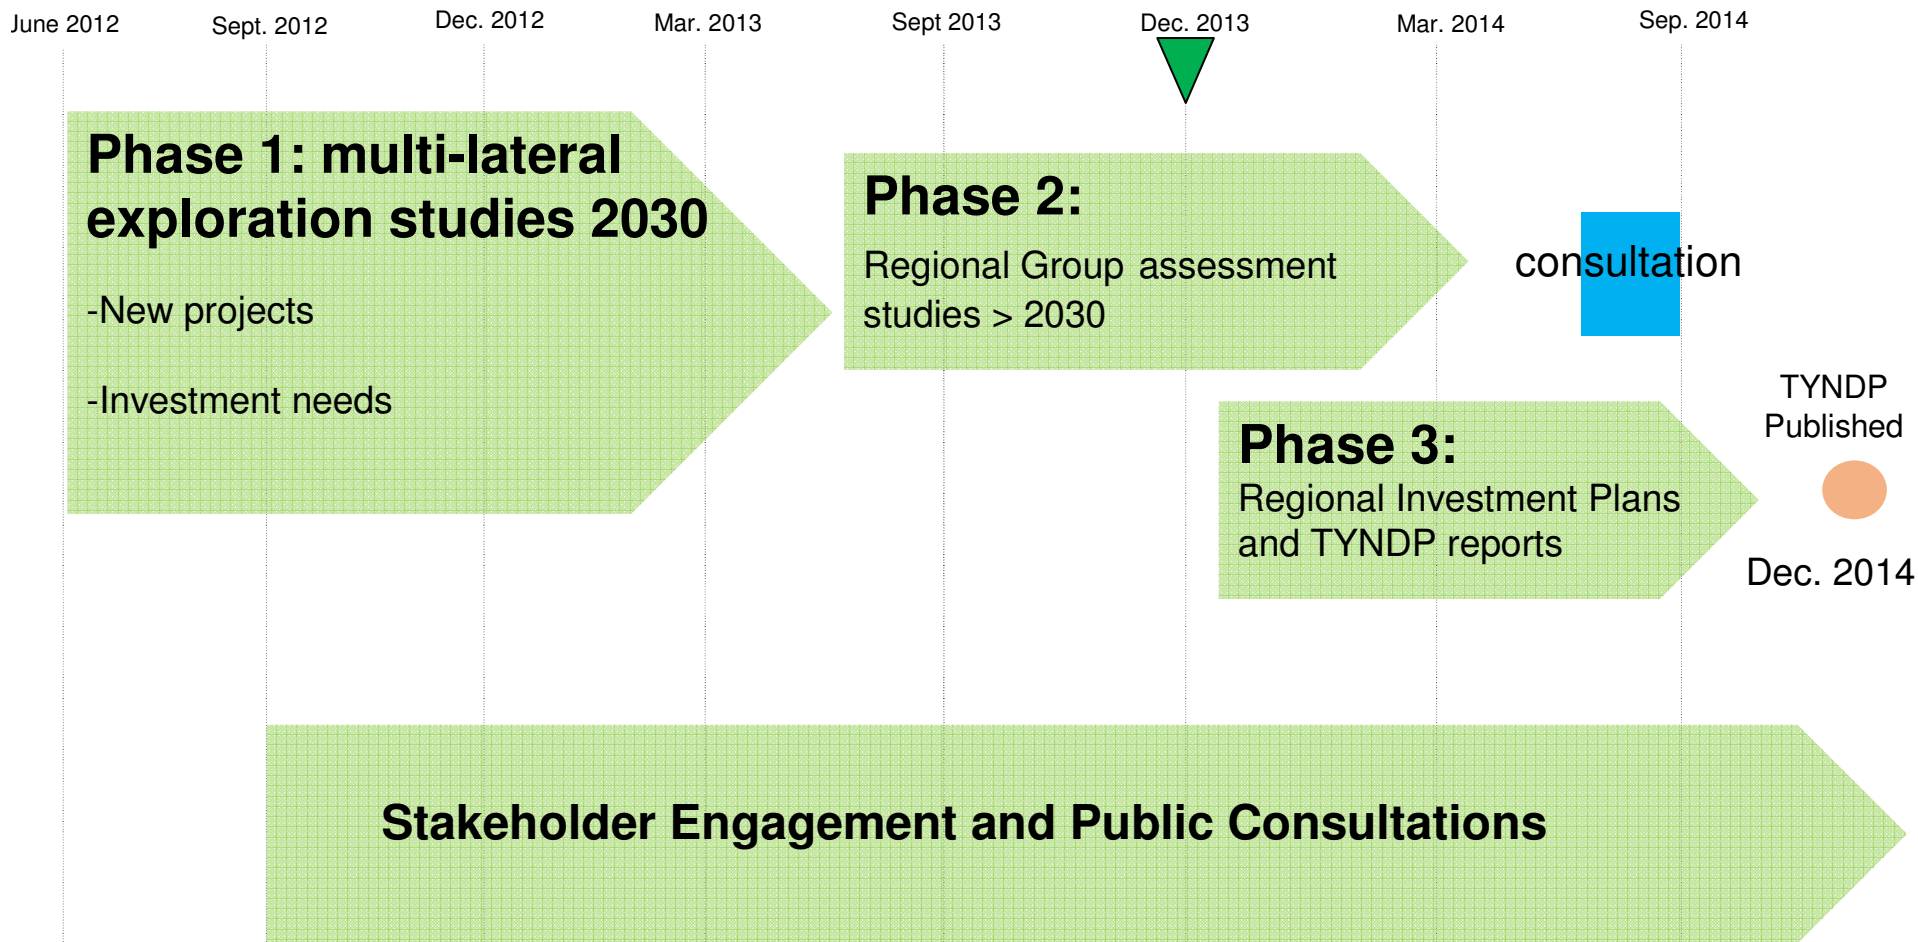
June 2012 Sept. 2012 Dec. 2012 Mar. 2013 Sept 2013 Dec. 2013 Mar. 2014 Sep. 2014

Phase 1: multi-lateral exploration studies 2030

-New projects

-Investment needs

Phase 2:

Regional Group assessment studies > 2030

consultation

TYNDP Published

Phase 3:

Regional Investment Plans and TYNDP reports

Dec. 2014

Stakeholder Engagement and Public Consultations